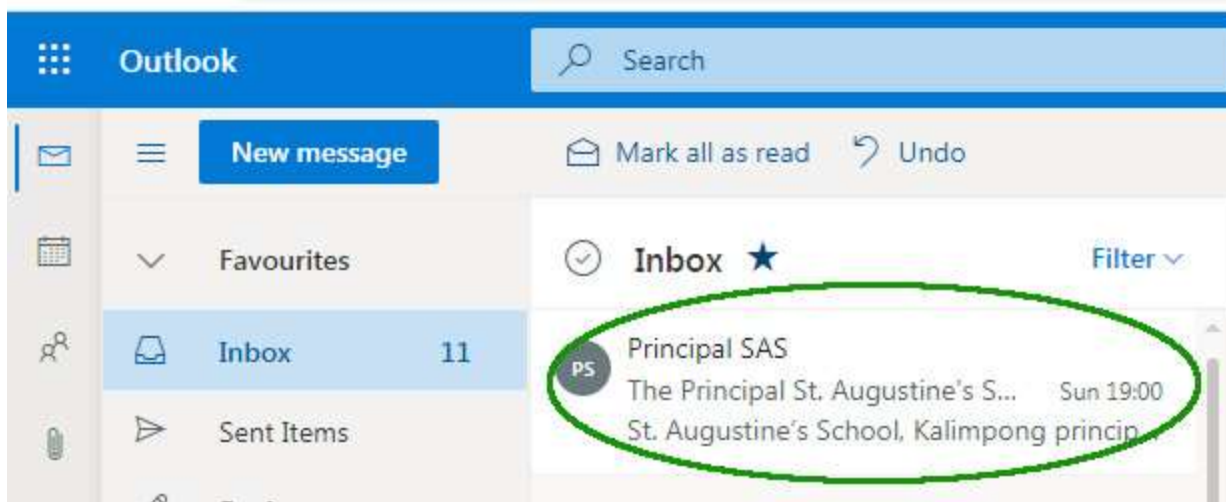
Outlook

Search

New message

Mark all as read

Undo

Favourites

Inbox 11

Sent Items

Inbox

Filter

PS

Principal SAS

The Principal St. Augustine's S...

Sun 19:00

St. Augustine's School, Kalimpong princip